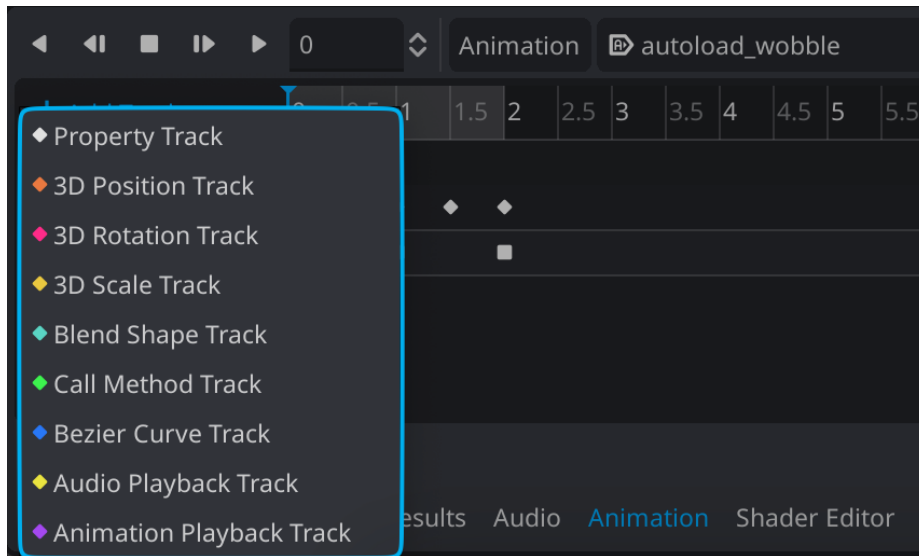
0

Animation

autoload_wobble

1.5 2 2.5 3 3.5 4 4.5 5 5.5

Property Track
3D Position Track
3D Rotation Track
3D Scale Track
Blend Shape Track
Call Method Track
Bezier Curve Track
Audio Playback Track
Animation Playback Track

esults Audio Animation Shader Editor